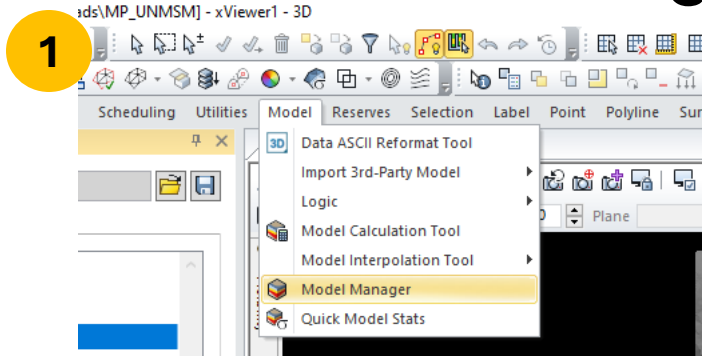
1

ads\MP_UNMSM] - xViewer1 - 3D

Scheduling Utilities Model Reserves Selection Label Point Polyline Sur

Data ASCII Reformat Tool
Import 3rd-Party Model
Logic
Model Calculation Tool
Model Interpolation Tool
Model Manager
Quick Model Stats

Plane